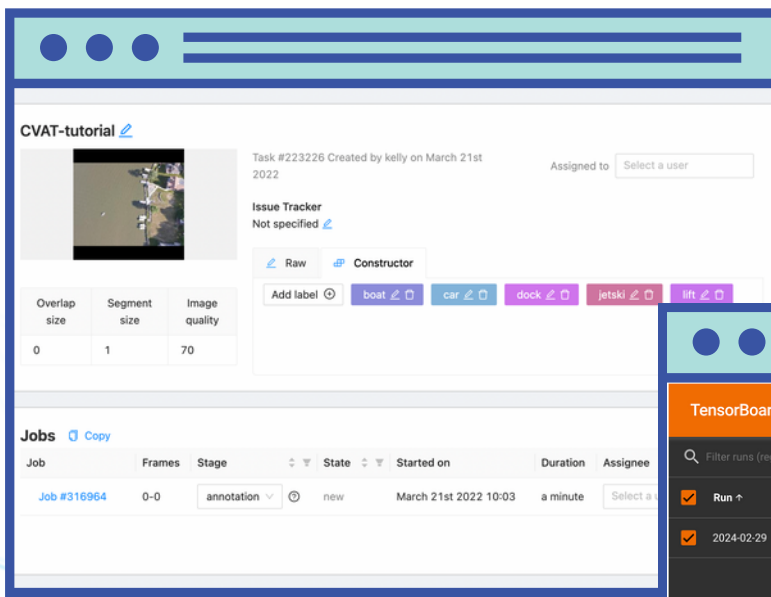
CVAT-tutorial

Task #223226 Created by kelly on March 21st 2022

Assigned to Select a user

Issue Tracker
Not specified

Raw Constructor

Add label boat car dock jetski lift

| Overlap size | Segment size | Image quality |
|---|---|---|
| 0 | 1 | 70 |

Jobs Copy

| Job | Frames | Stage | State | Started on | Duration | Assignee |
|---|---|---|---|---|---|---|
| Job #316964 | 0-0 | annotation | new | March 21st 2022 10:03 | a minute | Select a u |

TensorBoa

Filter runs (re

Run ↑

2024-02-29